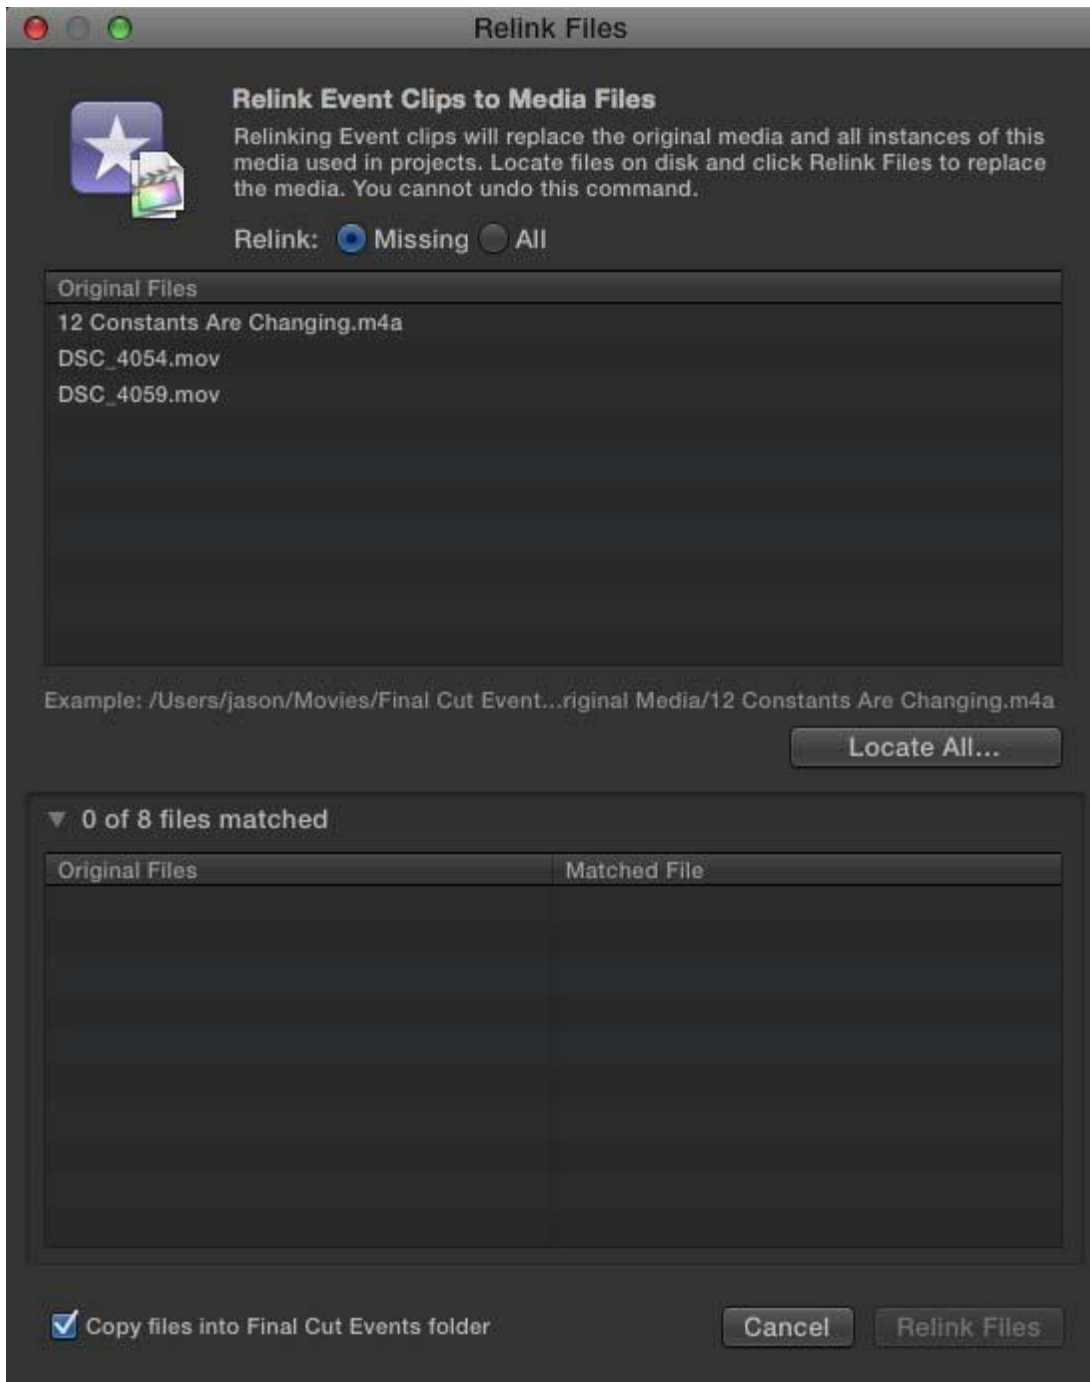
Relink Files

Relink Event Clips to Media Files

Relinking Event clips will replace the original media and all instances of this media used in projects. Locate files on disk and click Relink Files to replace the media. You cannot undo this command.

Relink: Missing All

Original Files
12 Constants Are Changing.m4a
DSC_4054.mov
DSC_4059.mov

Example: /Users/jason/Movies/Final Cut Event...riginal Media/12 Constants Are Changing.m4a

Locate All...

0 of 8 files matched

| Original Files | Matched File |
|---|---|

Copy files into Final Cut Events folder

Cancel

Relink Files